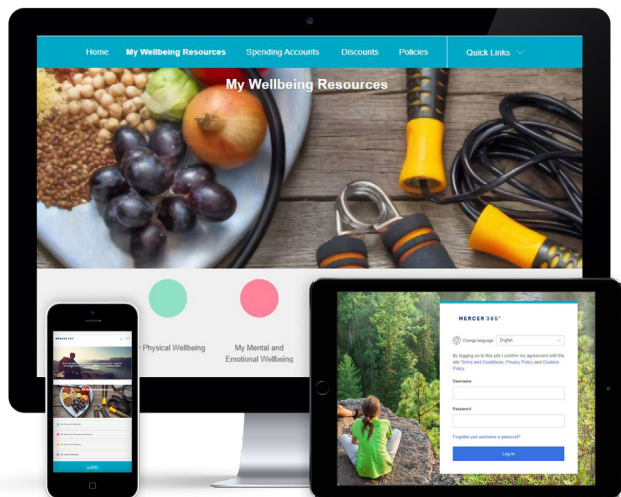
Home
My Wellbeing Resources
Spending Accounts
Discounts
Policies
Quick Links

My Wellbeing Resources

Physical Wellbeing

My Mental and Emotional Wellbeing

MERCER 365

MERCER 365°

Change language English

By logging on to this site I confirm my agreement with the site Terms and Conditions, Privacy Policy and Cookies Policy.

Username

Password

Forgotten your username or password?

Log in